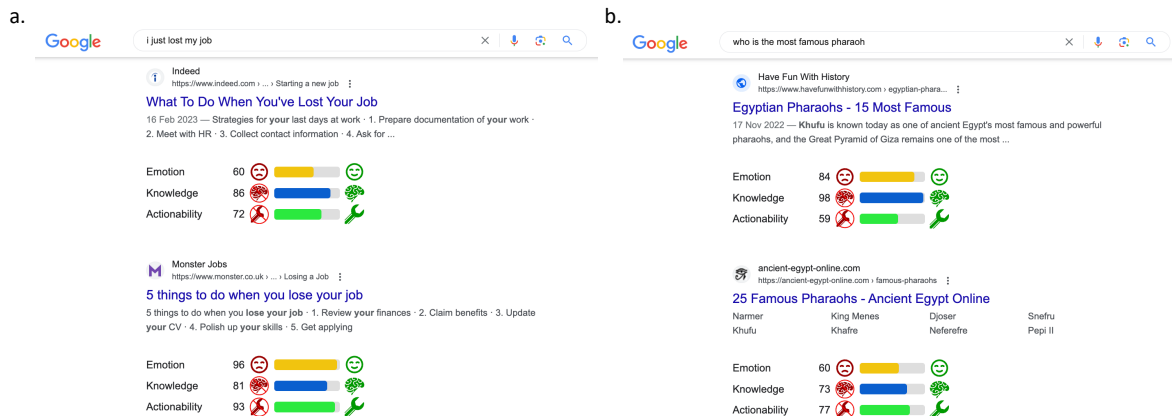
a.

Google

i just lost my job

Indeed
https://www.indeed.com › ... › Starting a new job

What To Do When You've Lost Your Job

16 Feb 2023 — Strategies for **your** last days at work · 1. Prepare documentation of **your** work · 2. Meet with HR · 3. Collect contact information · 4. Ask for ...

Emotion 60
Knowledge 86
Actionability 72

Monster Jobs
https://www.monster.co.uk › ... › Losing a Job

5 things to do when you lose your job

5 things to do when you **lose your job** · 1. Review **your** finances · 2. Claim benefits · 3. Update **your** CV · 4. Polish up **your** skills · 5. Get applying

Emotion 96
Knowledge 81
Actionability 93

b.

Google

who is the most famous pharaoh

Have Fun With History
https://www.havefunwithhistory.com › egyptian-phara...

Egyptian Pharaohs - 15 Most Famous

17 Nov 2022 — **Khufu** is known today as one of ancient Egypt's most famous and powerful pharaohs, and the Great Pyramid of Giza remains one of the most ...

Emotion 84
Knowledge 98
Actionability 59

ancient-egypt-online.com
https://ancient-egypt-online.com › famous-pharaohs

25 Famous Pharaohs - Ancient Egypt Online

| Narmer | King Menes | Djoser | Snefru |
|---|---|---|---|
| Khufu | Khafre | Neferefre | Pepi II |

Emotion 60
Knowledge 73
Actionability 77